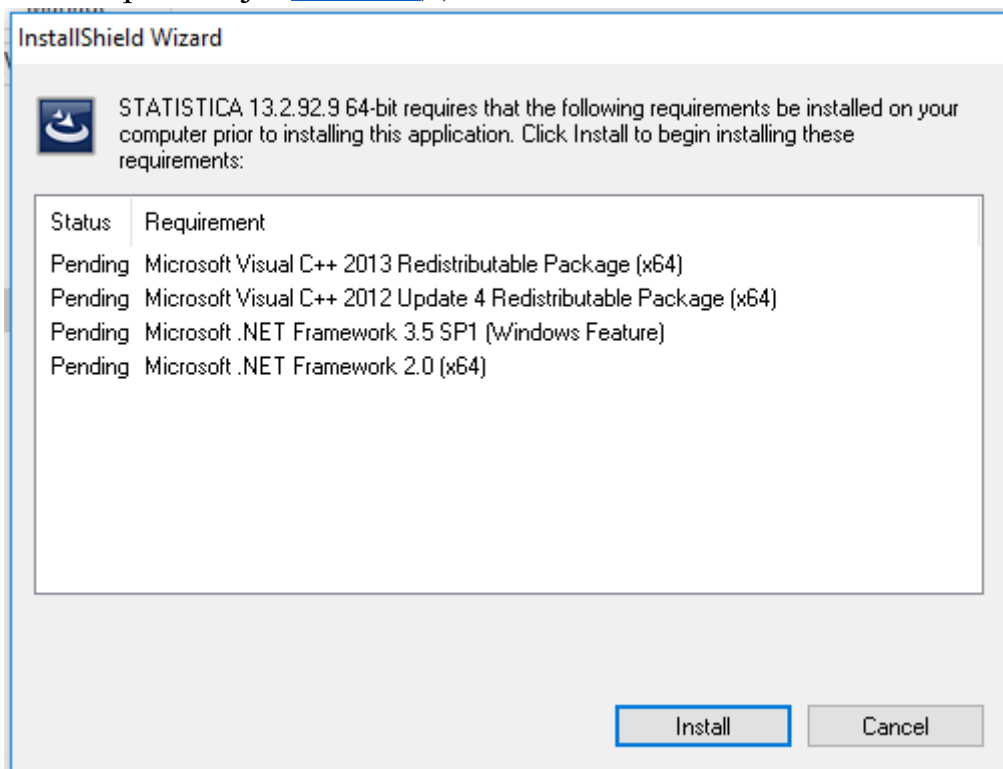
InstallShield Wizard

STATISTICA 13.2.92.9 64-bit requires that the following requirements be installed on your computer prior to installing this application. Click Install to begin installing these requirements:

| Status | Requirement |
|---|---|
| Pending | Microsoft Visual C++ 2013 Redistributable Package (x64) |
| Pending | Microsoft Visual C++ 2012 Update 4 Redistributable Package (x64) |
| Pending | Microsoft .NET Framework 3.5 SP1 (Windows Feature) |
| Pending | Microsoft .NET Framework 2.0 (x64) |

Install Cancel